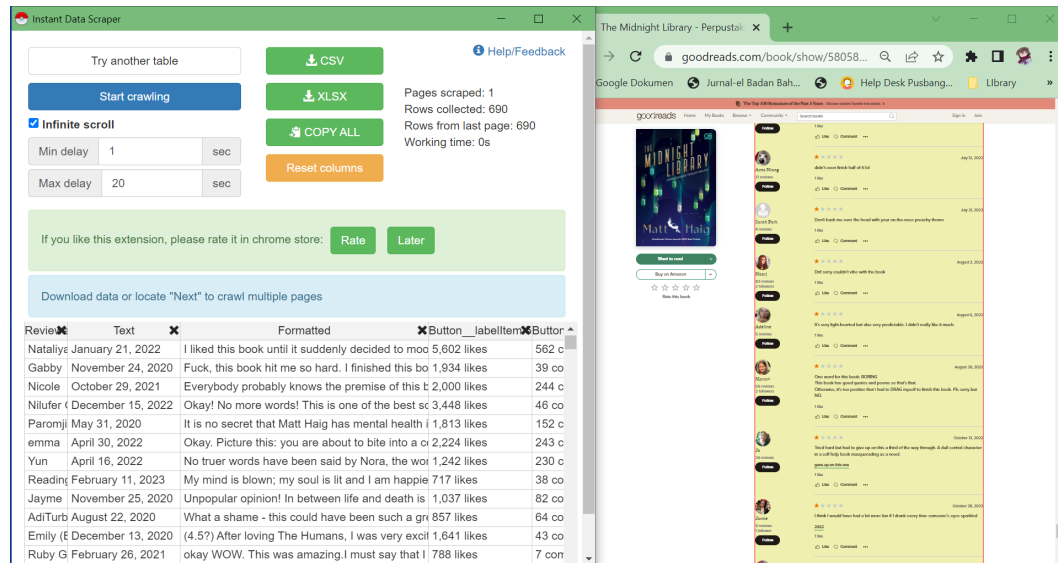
Instant Data Scraper

Try another table
Start crawling
Infinite scroll
Min delay 1 sec
Max delay 20 sec

CSV
XLSX
COPY ALL
Reset columns

Help/Feedback

Pages scraped: 1
Rows collected: 690
Rows from last page: 690
Working time: 0s

If you like this extension, please rate it in chrome store: Rate Later

Download data or locate "Next" to crawl multiple pages

| Review | Text | Formatted | Button__labelItem | Button |
|---|---|---|---|---|
| Nataliya | January 21, 2022 | I liked this book until it suddenly decided to moo | 5,602 likes | 562 c |
| Gabby | November 24, 2020 | Fuck, this book hit me so hard. I finished this boo | 1,934 likes | 39 co |
| Nicole | October 29, 2021 | Everybody probably knows the premise of this b | 2,000 likes | 244 c |
| Nilufer | December 15, 2022 | Okay! No more words! This is one of the best sc | 3,448 likes | 46 co |
| Paromji | May 31, 2020 | It is no secret that Matt Haig has mental health i | 1,813 likes | 152 c |
| emma | April 30, 2022 | Okay. Picture this: you are about to bite into a c | 2,224 likes | 243 c |
| Yun | April 16, 2022 | No truer words have been said by Nora, the wor | 1,242 likes | 230 c |
| Reading | February 11, 2023 | My mind is blown; my soul is lit and I am happie | 717 likes | 38 co |
| Jayme | November 25, 2020 | Unpopular opinion! In between life and death is | 1,037 likes | 82 co |
| AdiTurb | August 22, 2020 | What a shame - this could have been such a gre | 857 likes | 64 co |
| Emily (E | December 13, 2020 | (4.5?) After loving The Humans, I was very excit | 1,641 likes | 43 co |
| Ruby G | February 26, 2021 | okay WOW. This was amazing.I must say that I | 788 likes | 7 com |

The Midnight Library - Perpustak
goodreads.com/book/show/58058...
Google Dokumen
Jurnal-el Badan Bah...
Help Desk Pusbang...
Library

goodreads
The Midnight Library
Matt Haig
Want to read
Buy on Amazon
Rate this book

didn't even finish half of it lol
Don't bash me over the head with your oh-so-preachy theme
Def very couldn't vibe with the book
It's very light-hearted but also very predictable. I didn't really like it much.
One word for this book: BORING
I find I would have had to give up on this a third of the way through. A dull central character in a self help book masquerading as a novel.
I think I would have had a lot more fun if I drank every time someone's eyes sparkled
Like Comment